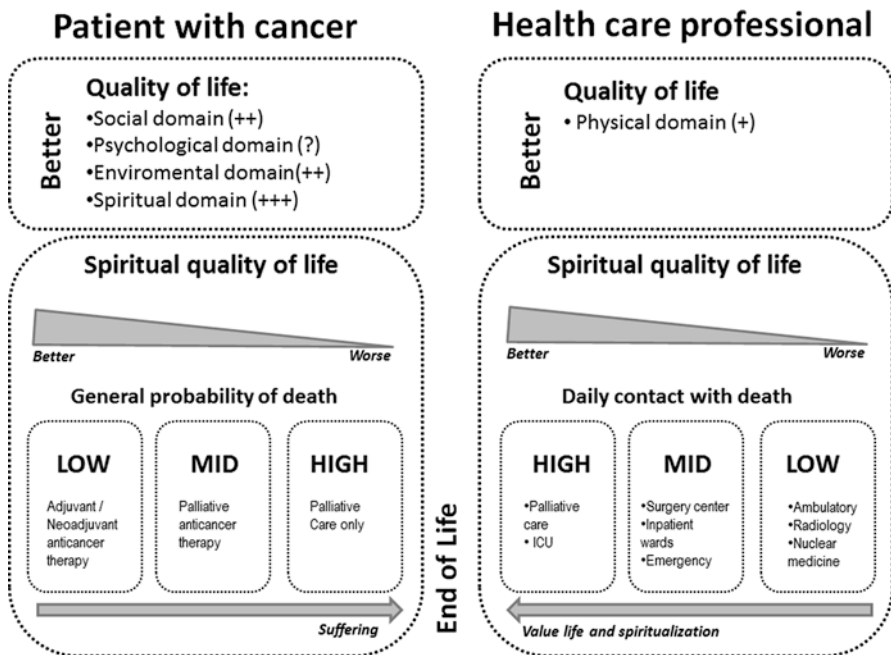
Patient with cancer

Better

Quality of life:
•Social domain (++)
•Psychological domain (?)
•Enviromental domain(++)
•Spiritual domain (+++)

Spiritual quality of life

Better

Worse

General probability of death

LOW

Adjuvant / Neoadjuvant anticancer therapy

MID

Palliative anticancer therapy

HIGH

Palliative Care only

Suffering

End of Life

Health care professional

Better

Quality of life
• Physical domain (+)

Spiritual quality of life

Better

Worse

Daily contact with death

HIGH

•Palliative care
• ICU

MID

•Surgery center
•Inpatient wards
•Emergency

LOW

•Ambulatory
•Radiology
•Nuclear medicine

Value life and spiritualization